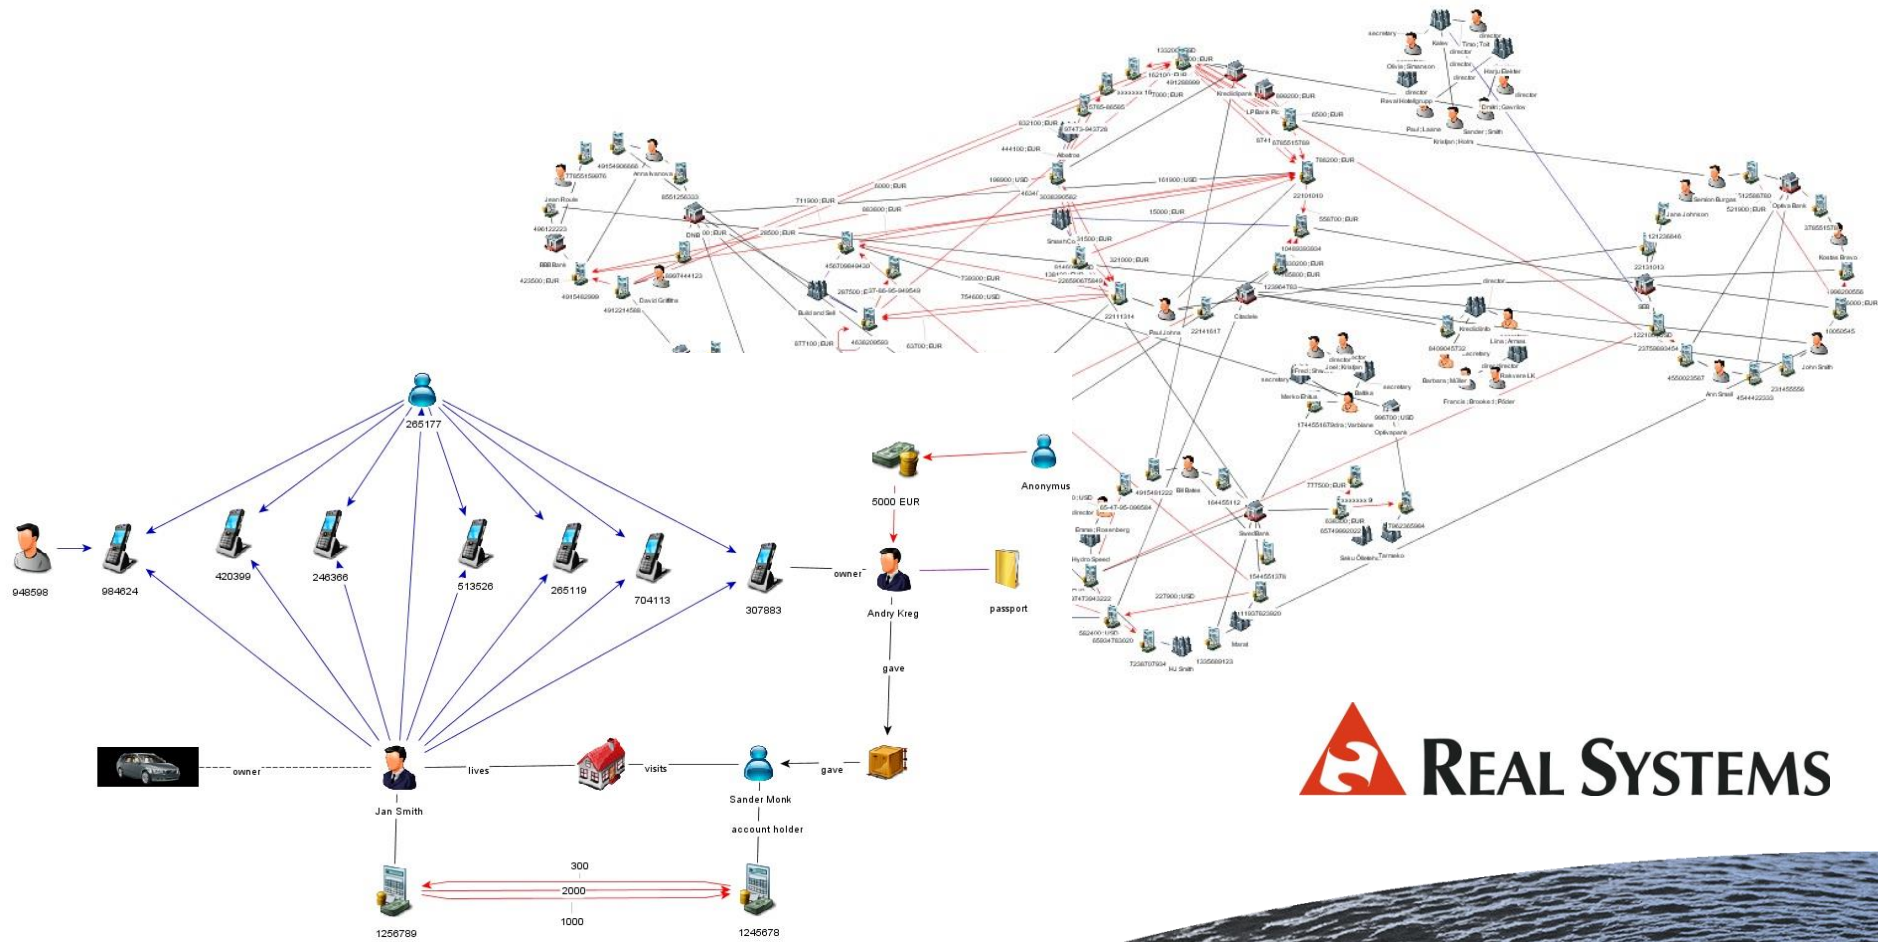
265177

948598

984624

420399

246366

513526

265119

704113

307883

owner

Andry Kreg

passport

Anonymus

5000 EUR

gave

gave

owner

Jan Smith

lives

visits

Sander Monk

account holder

300

2000

1000

1256789

1245678

REAL SYSTEMS